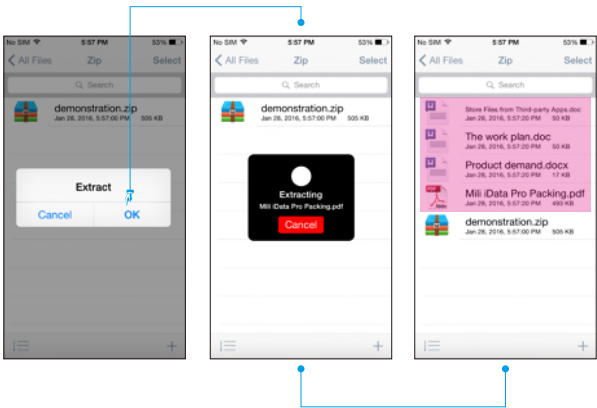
No SIM 5:57 PM 53%
All Files Zip Select
Search
demonstration.zip
Jan 28, 2016, 5:57:00 PM 505 KB
Extract
Cancel OK

No SIM 5:57 PM 53%
All Files Zip Select
Search
demonstration.zip
Jan 28, 2016, 5:57:00 PM 505 KB
Extracting
Mili iData Pro Packing.pdf
Cancel

No SIM 5:57 PM 53%
All Files Zip Select
Search
Store Files from Third-party Apps.doc
Jan 28, 2016, 5:57:20 PM 50 KB
The work plan.doc
Jan 28, 2016, 5:57:20 PM 50 KB
Product demand.docx
Jan 28, 2016, 5:57:20 PM 17 KB
Mili iData Pro Packing.pdf
Jan 28, 2016, 5:57:20 PM 493 KB
demonstration.zip
Jan 28, 2016, 5:57:00 PM 505 KB